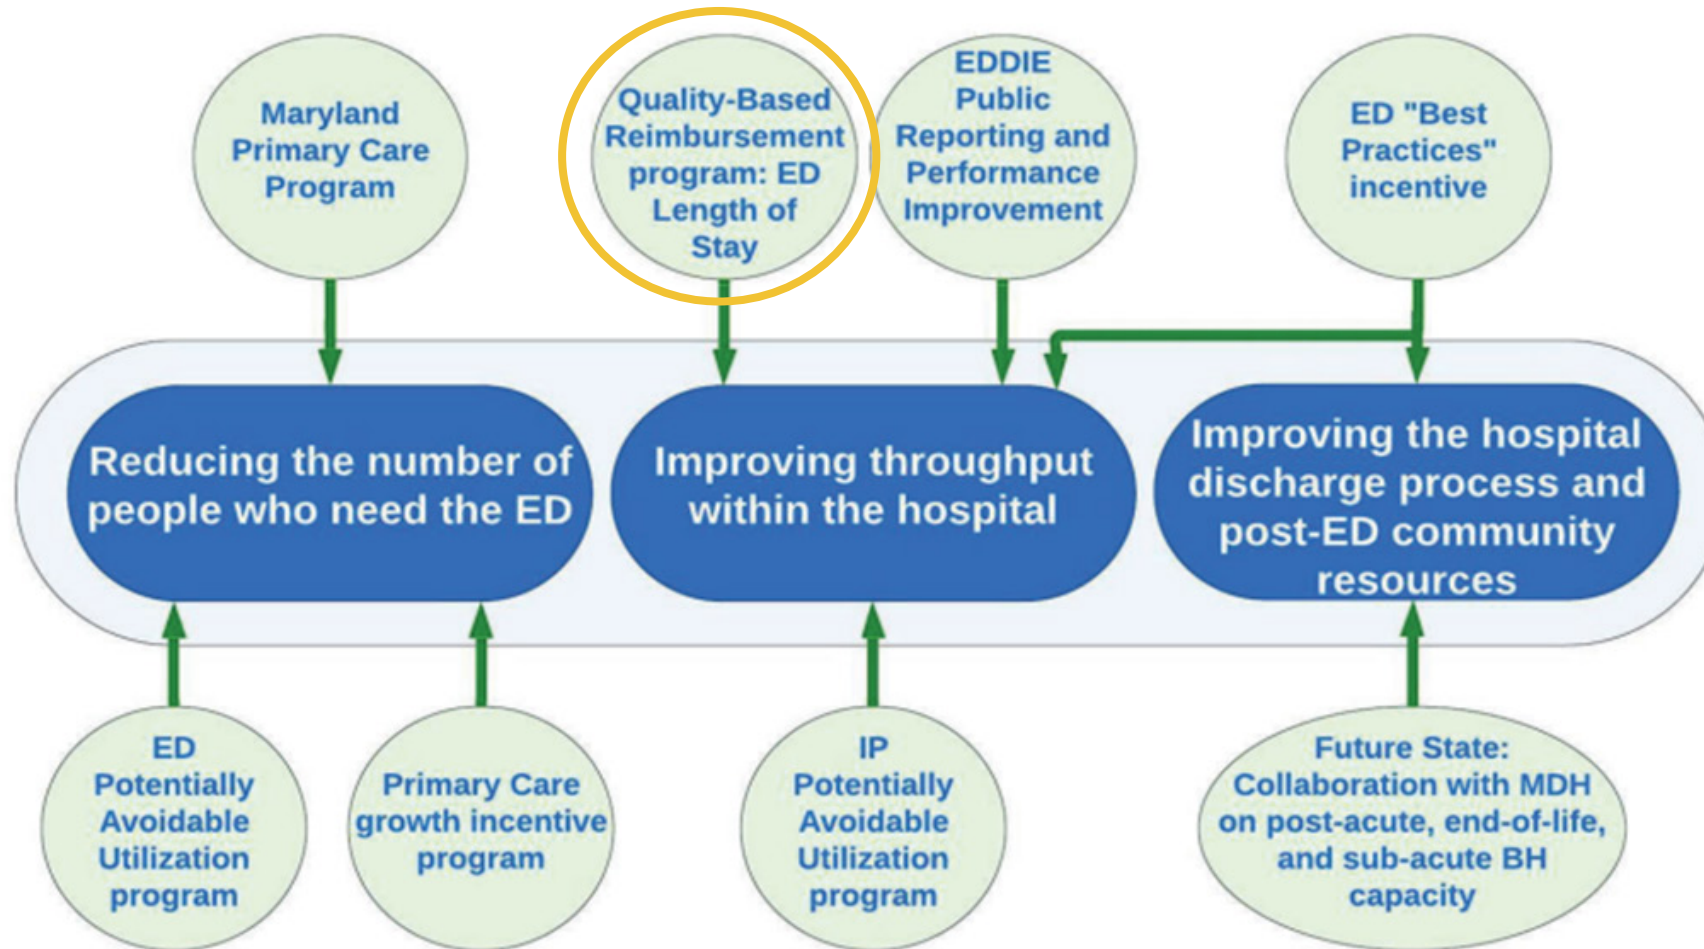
Maryland Primary Care Program

Quality-Based Reimbursement program: ED Length of Stay

EDDIE Public Reporting and Performance Improvement

ED "Best Practices" incentive

Reducing the number of people who need the ED

Improving throughput within the hospital

Improving the hospital discharge process and post-ED community resources

ED Potentially Avoidable Utilization program

Primary Care growth incentive program

IP Potentially Avoidable Utilization program

Future State: Collaboration with MDH on post-acute, end-of-life, and sub-acute BH capacity